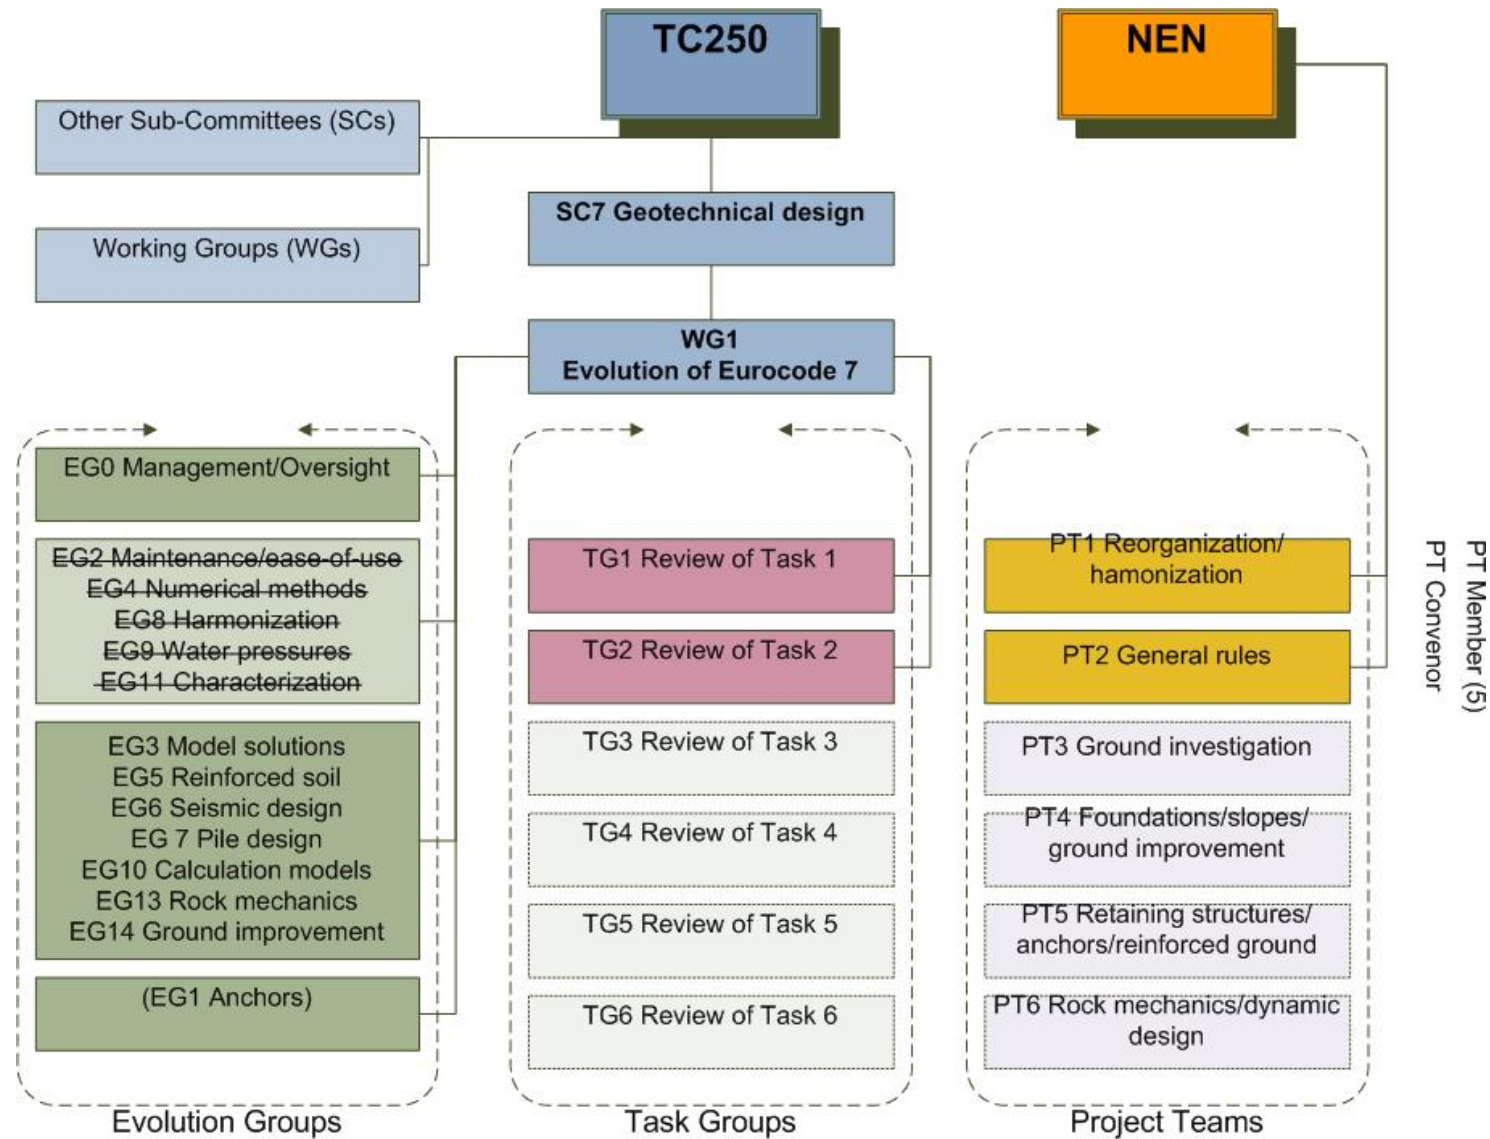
TC250

NEN

Other Sub-Committees (SCs)

Working Groups (WGs)

SC7 Geotechnical design

WG1
Evolution of Eurocode 7

EG0 Management/Oversight

~~EG2 Maintenance/ease-of-use~~
~~EG4 Numerical methods~~
~~EG8 Harmonization~~
~~EG9 Water pressures~~
~~EG11 Characterization~~

EG3 Model solutions
EG5 Reinforced soil
EG6 Seismic design
EG 7 Pile design
EG10 Calculation models
EG13 Rock mechanics
EG14 Ground improvement

(EG1 Anchors)

Evolution Groups

TG1 Review of Task 1

TG2 Review of Task 2

TG3 Review of Task 3

TG4 Review of Task 4

TG5 Review of Task 5

TG6 Review of Task 6

Task Groups

PT1 Reorganization/ hamonization

PT2 General rules

PT3 Ground investigation

PT4 Foundations/slopes/ ground improvement

PT5 Retaining structures/ anchors/reinforced ground

PT6 Rock mechanics/dynamic design

Project Teams

PT Member (5)
PT Convenor